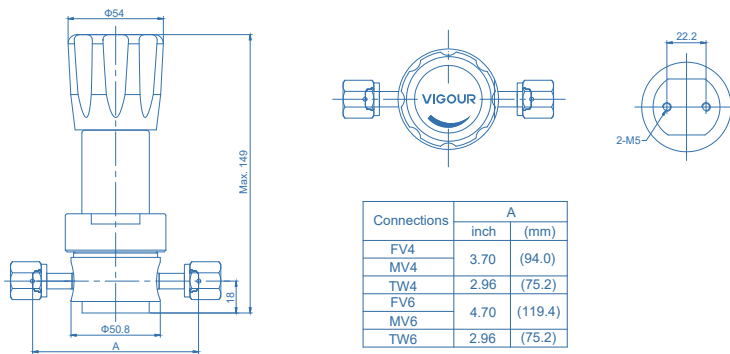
Φ54

Max. 149

18

Φ50.8

A

VIGOUR

22.2

2-M5

<table>
<tr><th rowspan="2">Connections</th><th colspan="2">A</th></tr>
<tr><th>inch</th><th>(mm)</th></tr>
<tr><td>FV4</td><td rowspan="2">3.70</td><td rowspan="2">(94.0)</td></tr>
<tr><td>MV4</td></tr>
<tr><td>TW4</td><td>2.96</td><td>(75.2)</td></tr>
<tr><td>FV6</td><td rowspan="2">4.70</td><td rowspan="2">(119.4)</td></tr>
<tr><td>MV6</td></tr>
<tr><td>TW6</td><td>2.96</td><td>(75.2)</td></tr>
</table>